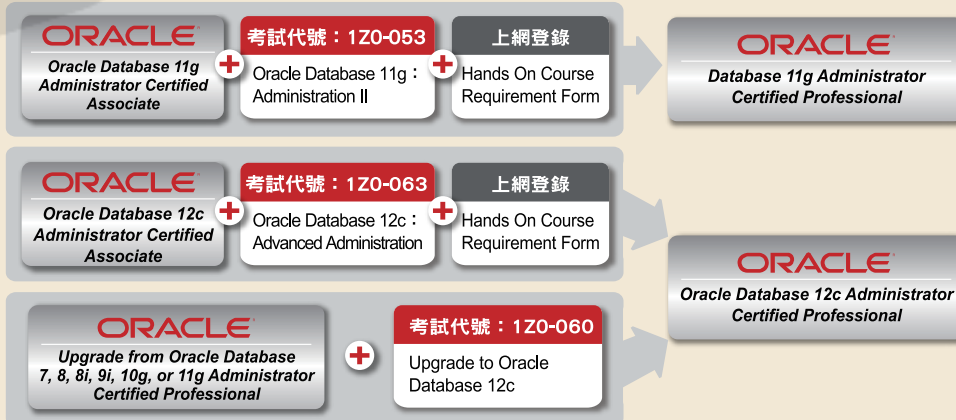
ORACLE
Oracle Database 11g Administrator Certified Associate

考試代號：1Z0-053
Oracle Database 11g：Administration II

上網登錄
Hands On Course Requirement Form

ORACLE
Database 11g Administrator Certified Professional

ORACLE
Oracle Database 12c Administrator Certified Associate

考試代號：1Z0-063
Oracle Database 12c：Advanced Administration

上網登錄
Hands On Course Requirement Form

ORACLE
Oracle Database 12c Administrator Certified Professional

ORACLE
Upgrade from Oracle Database 7, 8, 8i, 9i, 10g, or 11g Administrator Certified Professional

考試代號：1Z0-060
Upgrade to Oracle Database 12c